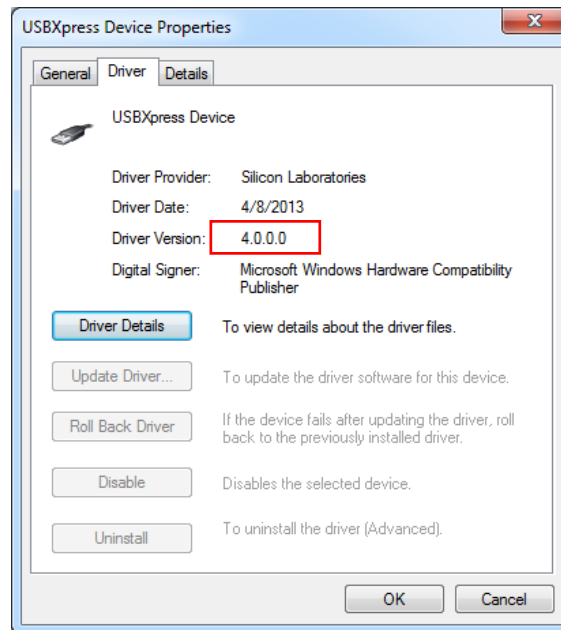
USBXpress Device Properties

General | Driver | Details

USBXpress Device

Driver Provider: Silicon Laboratories

Driver Date: 4/8/2013

Driver Version: 4.0.0.0

Digital Signer: Microsoft Windows Hardware Compatibility Publisher

Driver Details
To view details about the driver files.

Update Driver...
To update the driver software for this device.

Roll Back Driver
If the device fails after updating the driver, roll back to the previously installed driver.

Disable
Disables the selected device.

Uninstall
To uninstall the driver (Advanced).

OK
Cancel